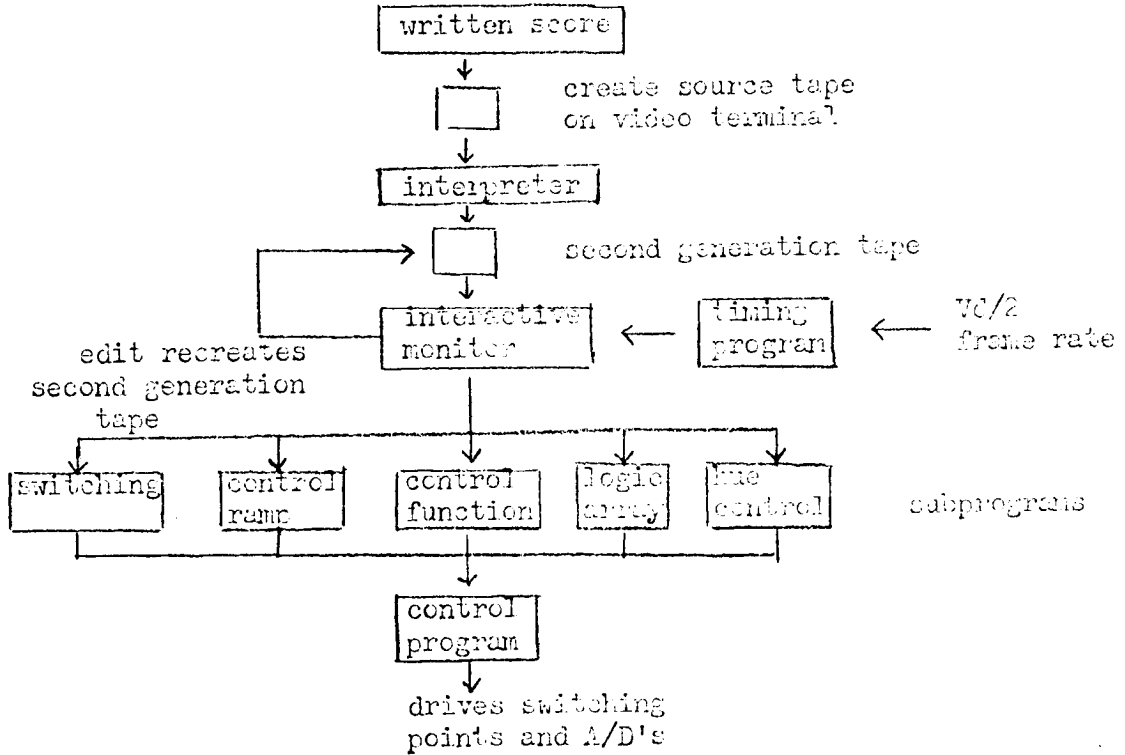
written score

create source tape on video terminal

interpreter

second generation tape

interactive monitor

timing program

VC/2 frame rate

edit recreates second generation tape

switching

control ramp

control function

logic array

hue control

subprograms

control program

drives switching points and A/D's